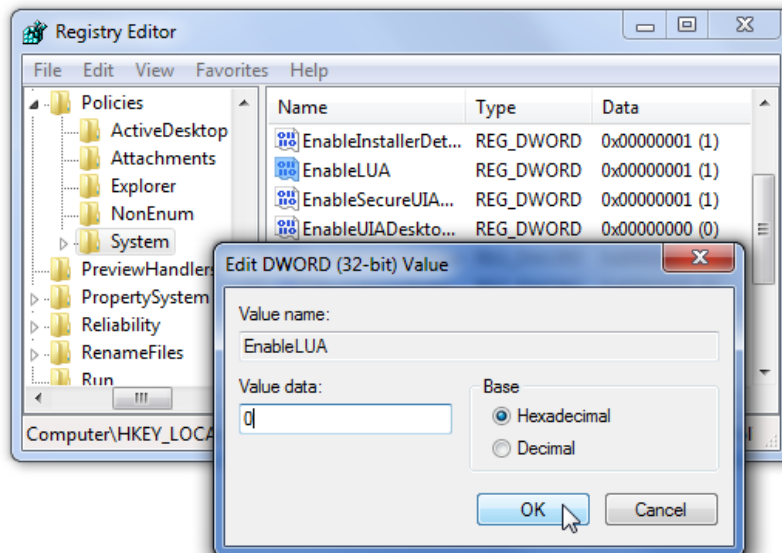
Registry Editor

File Edit View Favorites Help

Policies
ActiveDesktop
Attachments
Explorer
NonEnum
System
PreviewHandlers
PropertySystem
Reliability
RenameFiles
Run

| Name | Type | Data |
|---|---|---|
| EnableInstallerDet... | REG_DWORD | 0x00000001 (1) |
| EnableLUA | REG_DWORD | 0x00000001 (1) |
| EnableSecureUIA... | REG_DWORD | 0x00000001 (1) |
| EnableUIADeskto... | REG_DWORD | 0x00000000 (0) |

Computer\HKEY_LOCA

Edit DWORD (32-bit) Value

Value name:
EnableLUA

Value data:
0

Base
Hexadecimal
Decimal

OK
Cancel